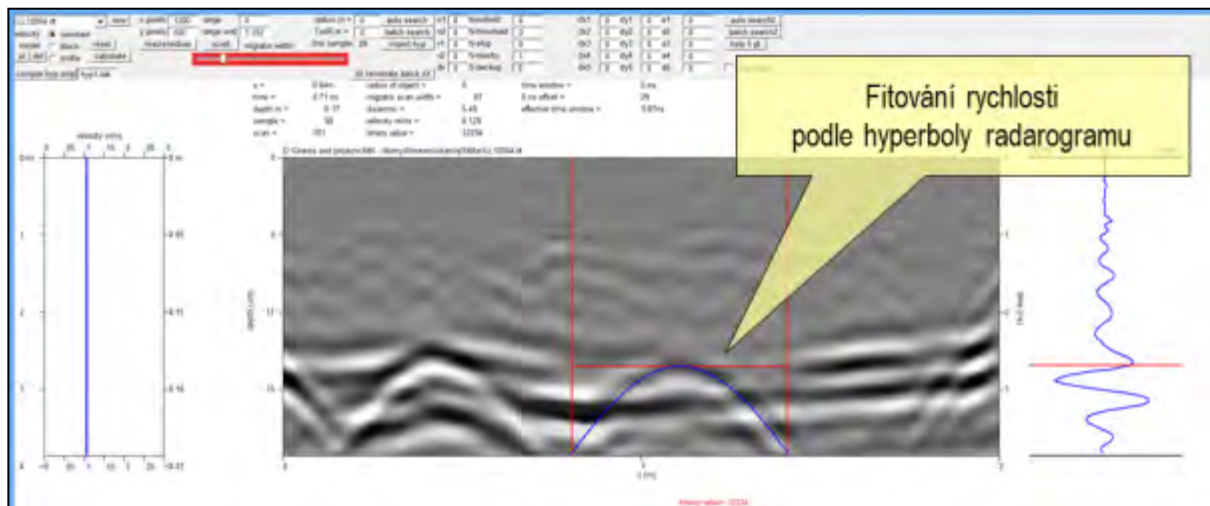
Fitování rychlosti podle hyperboly radarogramu

auto search
batch search
import hyp
compute hyp ampl
calculate
velocity
depth m =
sample =
scan =
time =
radius of object =
migrate scan width =
distance =
velocity m/ns =
times value =
time window =
0 ns offset =
effective time window =
velocity cm/ns
depth (cm)
0 (m)
auto search2
batch search2
auto search
threshold
migrate width